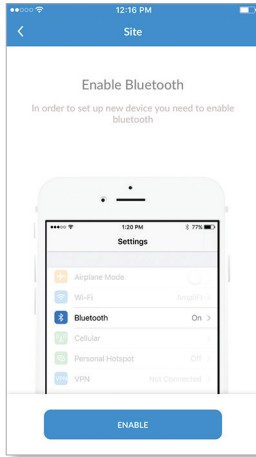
12:16 PM

Site

Enable Bluetooth

In order to set up new device you need to enable bluetooth

1:20 PM

77%

Settings

Airplane Mode

Wi-Fi

Amplifi

Bluetooth

On

Cellular

Personal Hotspot

Off

VPN

Not Connected

ENABLE